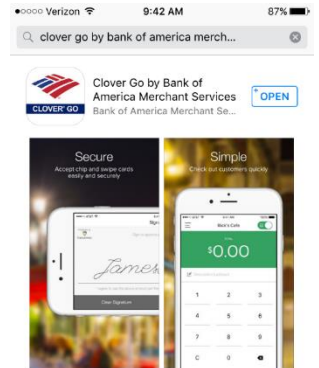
●○○○○ Verizon 9:42 AM 87%

clover go by bank of america merch...

CLOVER GO

Clover Go by Bank of America Merchant Services
Bank of America Merchant Se...

OPEN

Secure
Accept chip and swipe cards easily and securely

James

Clear Signature

Simple
Check out customers quickly

Mark's Cafe

$0.00

1 2 3
4 5 6
7 8 9
C 0